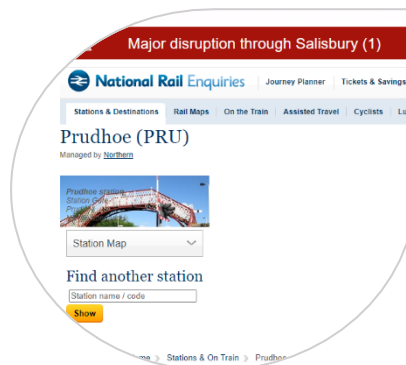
Major disruption through Salisbury (1)

National Rail Enquiries

Journey Planner

Tickets & Savings

Stations & Destinations

Rail Maps

On the Train

Assisted Travel

Cyclists

Lu

Prudhoe (PRU)

Managed by Northern

Prudhoe station
Station Gate
Prud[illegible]

Station Map

Find another station

Station name / code

Show

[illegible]me

Stations & On Train

Prudho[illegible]